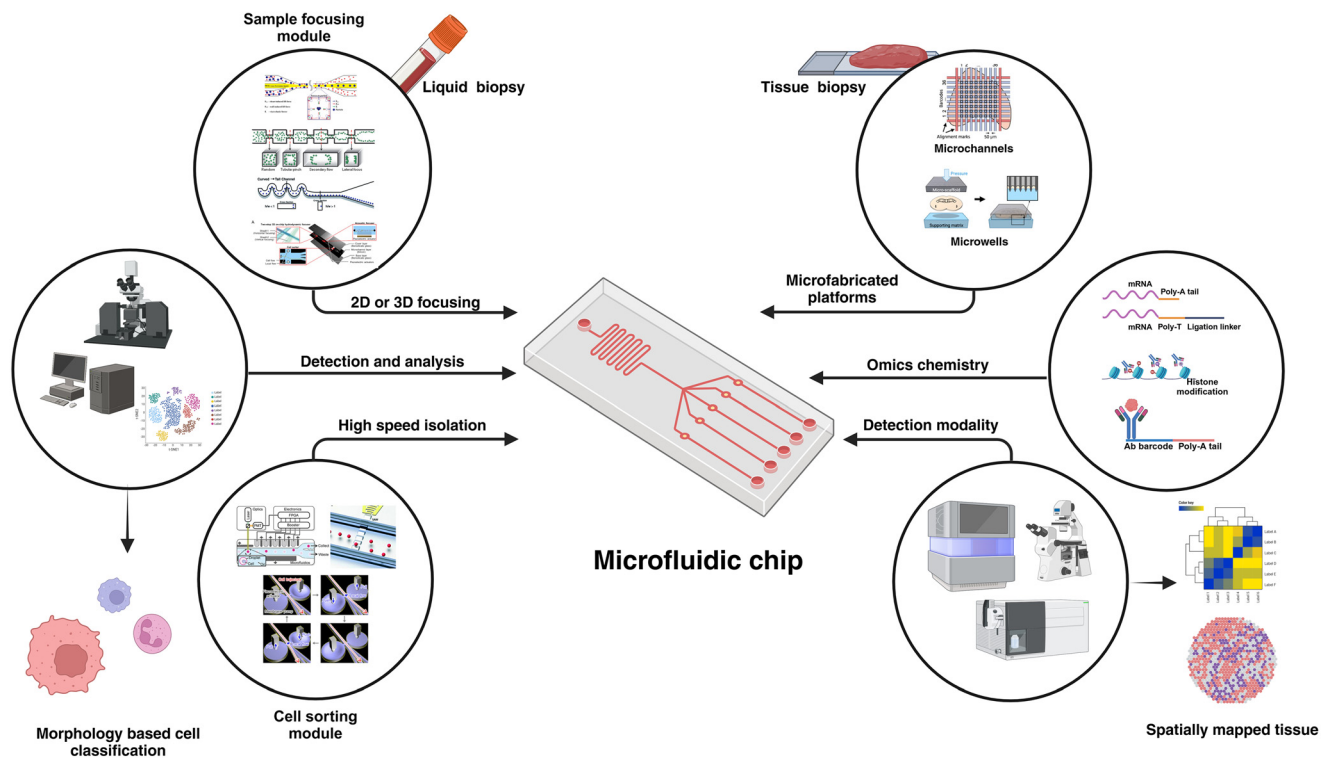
Sample focusing module

Liquid biopsy

Tissue biopsy

Microchannels

Microwells

2D or 3D focusing

Microfabricated platforms

mRNA Poly-A tail

mRNA Poly-T Ligation linker

Histone modification

Ab barcode Poly-A tail

Detection and analysis

Omics chemistry

High speed isolation

Detection modality

Microfluidic chip

Morphology based cell classification

Cell sorting module

Spatially mapped tissue